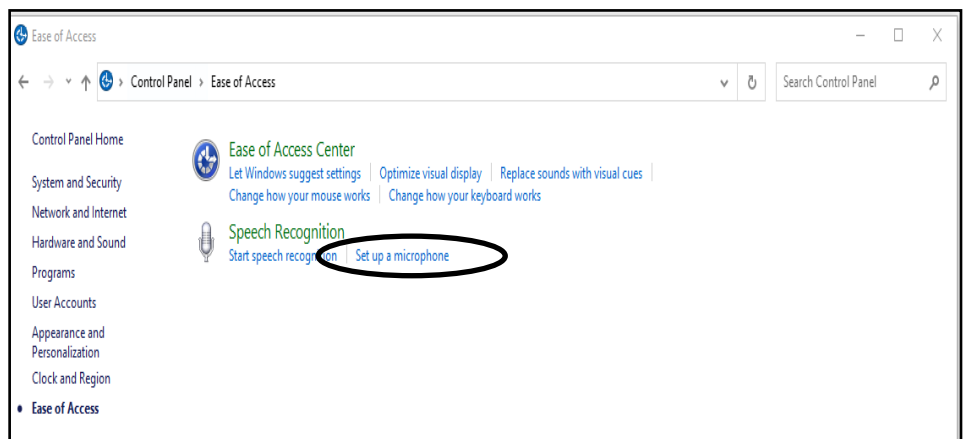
Ease of Access

Control Panel › Ease of Access

Search Control Panel

Control Panel Home

System and Security

Network and Internet

Hardware and Sound

Programs

User Accounts

Appearance and Personalization

Clock and Region

Ease of Access

Ease of Access Center

Let Windows suggest settings | Optimize visual display | Replace sounds with visual cues | Change how your mouse works | Change how your keyboard works

Speech Recognition

Start speech recognition | Set up a microphone